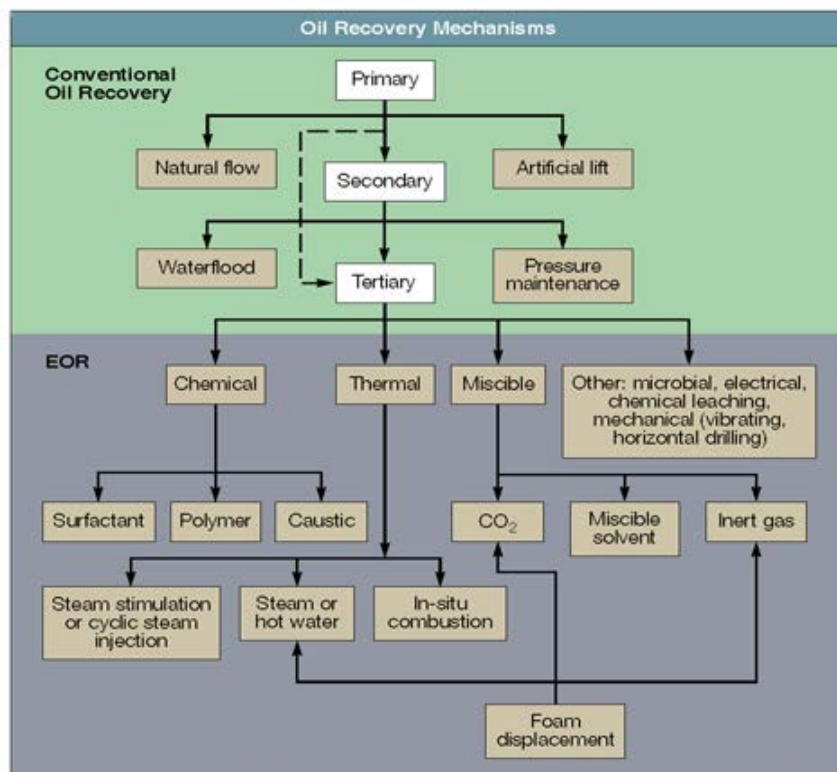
Oil Recovery Mechanisms

Conventional Oil Recovery

Primary

Natural flow

Secondary

Artificial lift

Waterflood

Tertiary

Pressure maintenance

EOR

Chemical

Thermal

Miscible

Other: microbial, electrical, chemical leaching, mechanical (vibrating, horizontal drilling)

Surfactant

Polymer

Caustic

$CO_2$

Miscible solvent

Inert gas

Steam stimulation or cyclic steam injection

Steam or hot water

In-situ combustion

Foam displacement